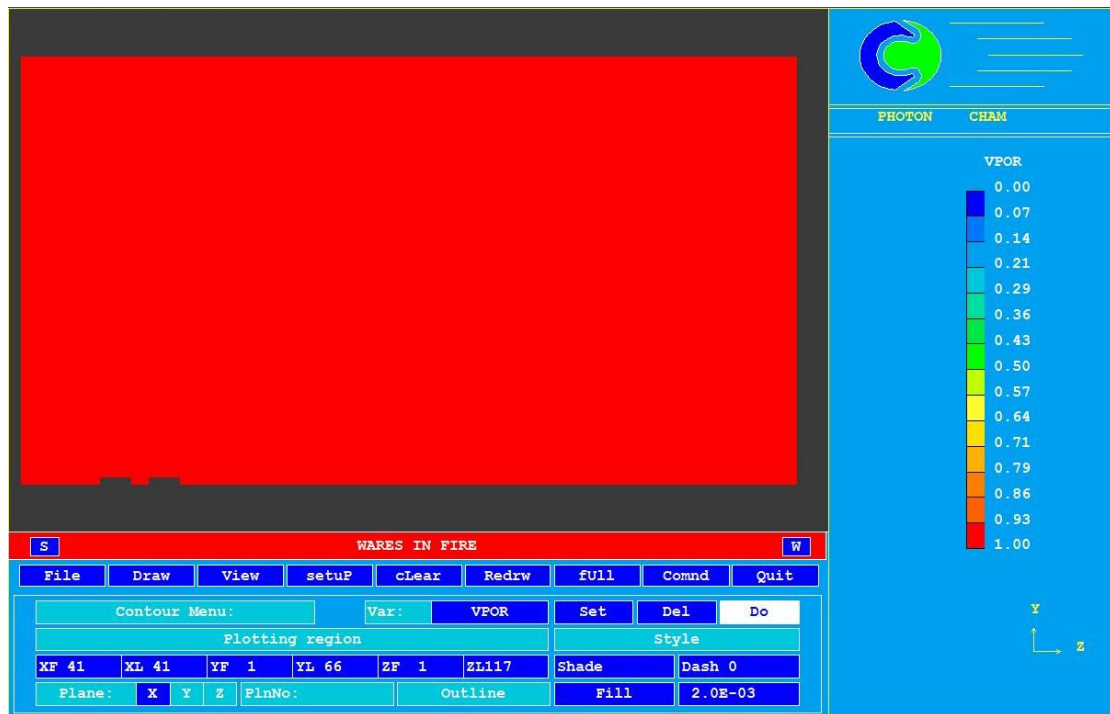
PHOTON CHAM

VPOR
0.00
0.07
0.14
0.21
0.29
0.36
0.43
0.50
0.57
0.64
0.71
0.79
0.86
0.93
1.00

S WARES IN FIRE W

File Draw View setuP cLear Redrw fUll Comnd Quit

Contour Menu: Var: VPOR Set Del Do

Plotting region Style

XF 41 XL 41 YF 1 YL 66 ZF 1 ZL117 Shade Dash 0

Plane: X Y Z PlnNo: Outline Fill 2.0E-03

Y
Z